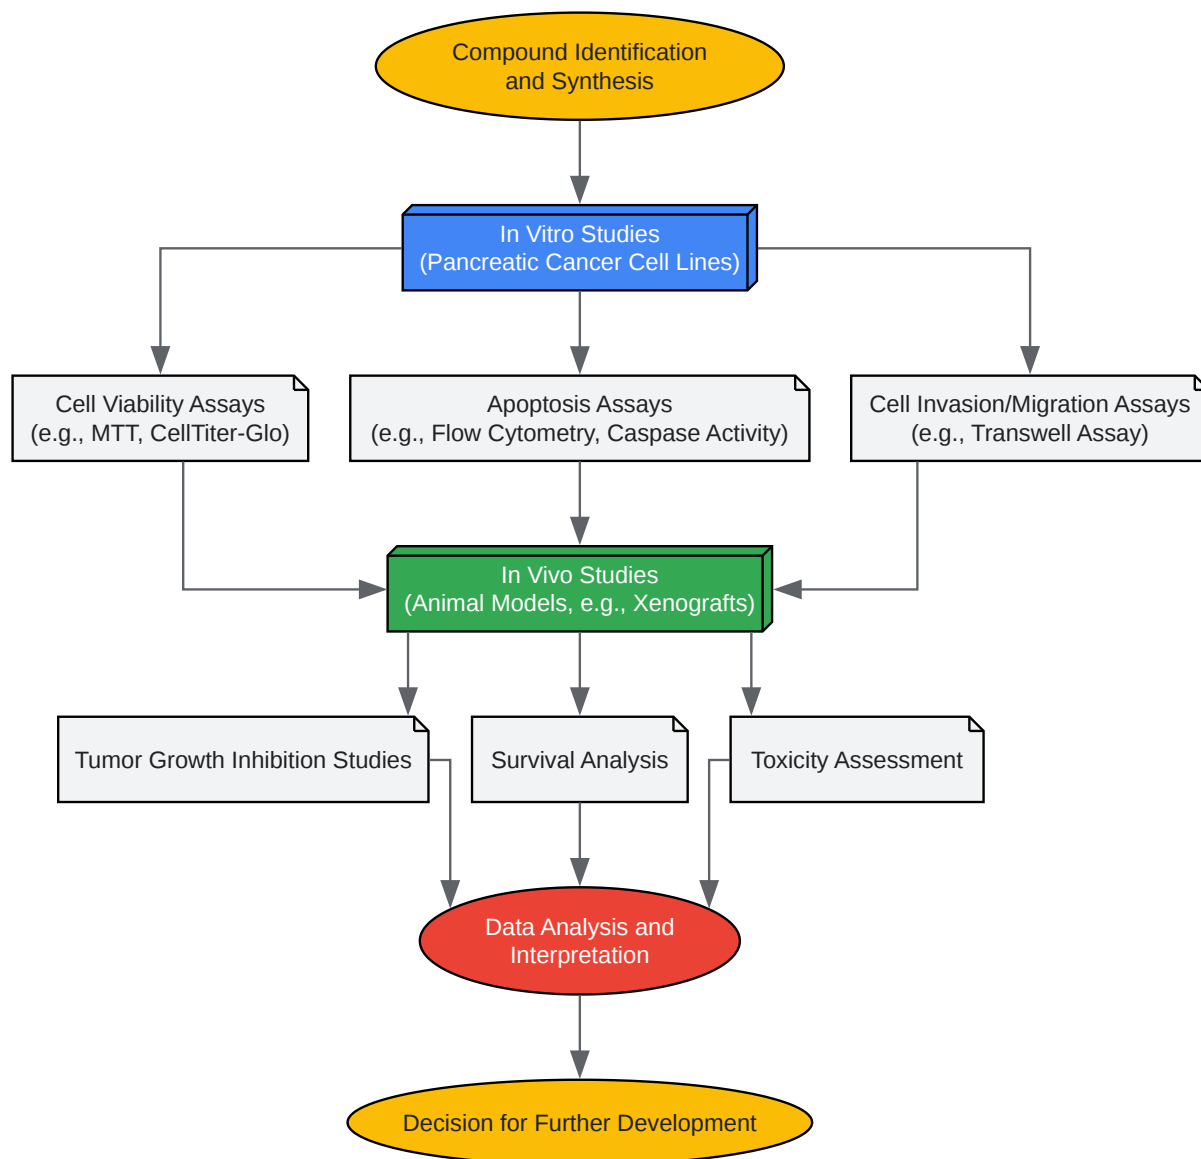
Compound Identification and Synthesis

In Vitro Studies
(Pancreatic Cancer Cell Lines)

Cell Viability Assays
(e.g., MTT, CellTiter-Glo)

Apoptosis Assays
(e.g., Flow Cytometry, Caspase Activity)

Cell Invasion/Migration Assays
(e.g., Transwell Assay)

In Vivo Studies
(Animal Models, e.g., Xenografts)

Tumor Growth Inhibition Studies

Survival Analysis

Toxicity Assessment

Data Analysis and Interpretation

Decision for Further Development